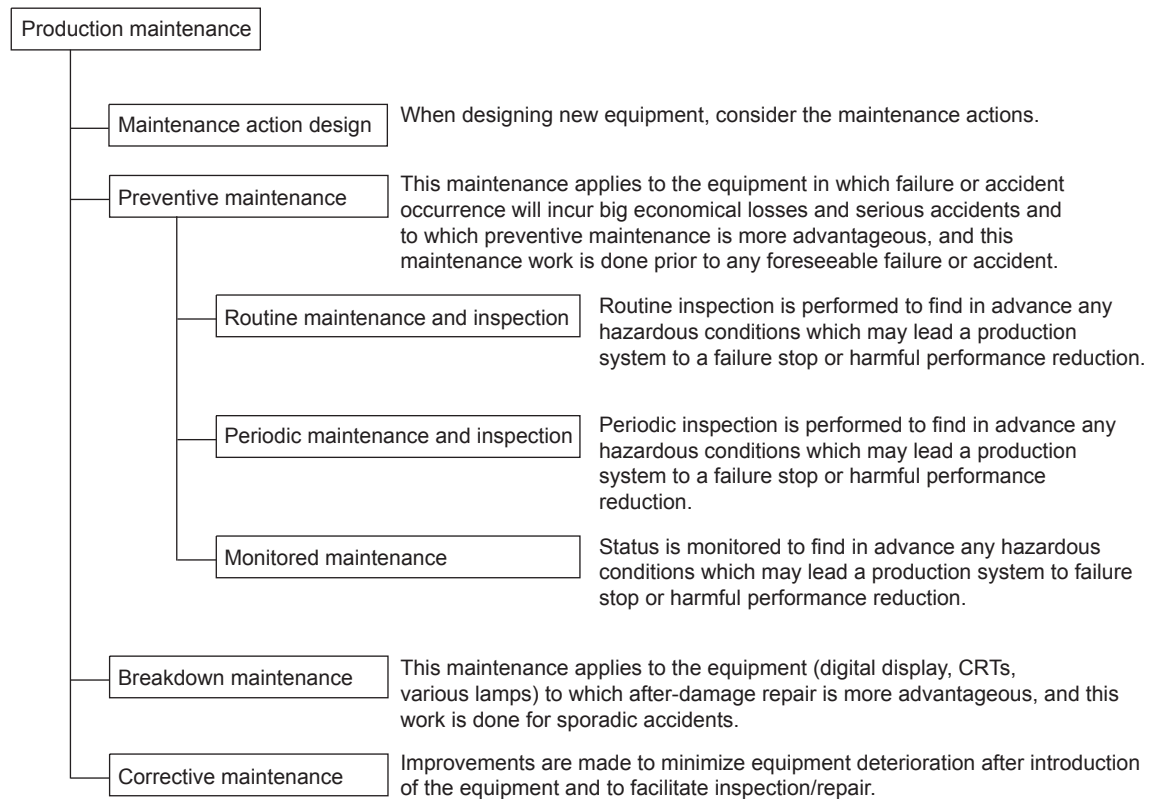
Production maintenance

Maintenance action design

When designing new equipment, consider the maintenance actions.

Preventive maintenance

This maintenance applies to the equipment in which failure or accident occurrence will incur big economical losses and serious accidents and to which preventive maintenance is more advantageous, and this maintenance work is done prior to any foreseeable failure or accident.

Routine maintenance and inspection

Routine inspection is performed to find in advance any hazardous conditions which may lead a production system to a failure stop or harmful performance reduction.

Periodic maintenance and inspection

Periodic inspection is performed to find in advance any hazardous conditions which may lead a production system to a failure stop or harmful performance reduction.

Monitored maintenance

Status is monitored to find in advance any hazardous conditions which may lead a production system to failure stop or harmful performance reduction.

Breakdown maintenance

This maintenance applies to the equipment (digital display, CRTs, various lamps) to which after-damage repair is more advantageous, and this work is done for sporadic accidents.

Corrective maintenance

Improvements are made to minimize equipment deterioration after introduction of the equipment and to facilitate inspection/repair.